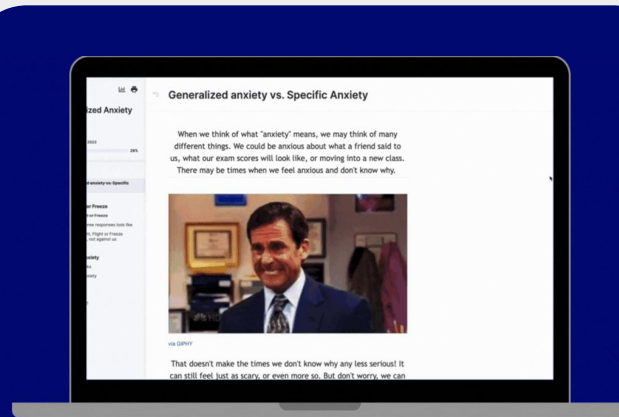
ized Anxiety

25%

d anxiety vs. Specific

r Freeze

Generalized anxiety vs. Specific Anxiety

When we think of what "anxiety" means, we may think of many different things. We could be anxious about what a friend said to us, what our exam scores will look like, or moving into a new class. There may be times when we feel anxious and don't know why.

via GIPHY

That doesn't make the times we don't know why any less serious! It can still feel just as scary, or even more so. But don't worry, we can